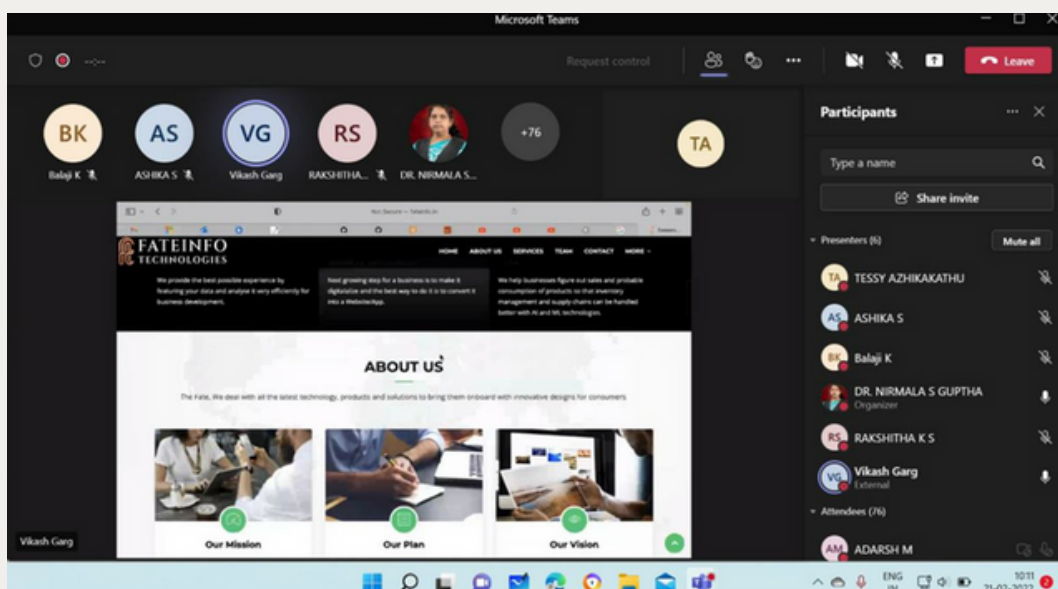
Microsoft Teams

Request control

Leave

BK
Balaji K

AS
ASHIKA S

VG
Vikash Garg

RS
RAKSHITHA...

DR. NIRMALA S...

+76

TA

Participants

Type a name

Share invite

Presenters (6)

Mute all

TA TESSY AZHIKAKATHU

AS ASHIKA S

BK Balaji K

DR. NIRMALA S GUPTHA
Organizer

RS RAKSHITHA K S

VG Vikash Garg
External

Attendees (76)

AM ADARSH M

Not Secure — fateinfo.in

FATEINFO TECHNOLOGIES

HOME ABOUT US SERVICES TEAM CONTACT MORE

We provide the best possible experience by featuring your data and analyse it very efficiently for business development.

Next growing step for a business is to make it digitalize and the best way to do it is to convert it into a Website/App.

We help businesses figure out sales and probable consumption of products so that inventory management and supply chains can be handled better with AI and ML technologies.

ABOUT US

The Fate, We deal with all the latest technology, products and solutions to bring them onboard with innovative designs for consumers

Our Mission

Our Plan

Our Vision

Vikash Garg

ENG IN

10:11
21-02-2022